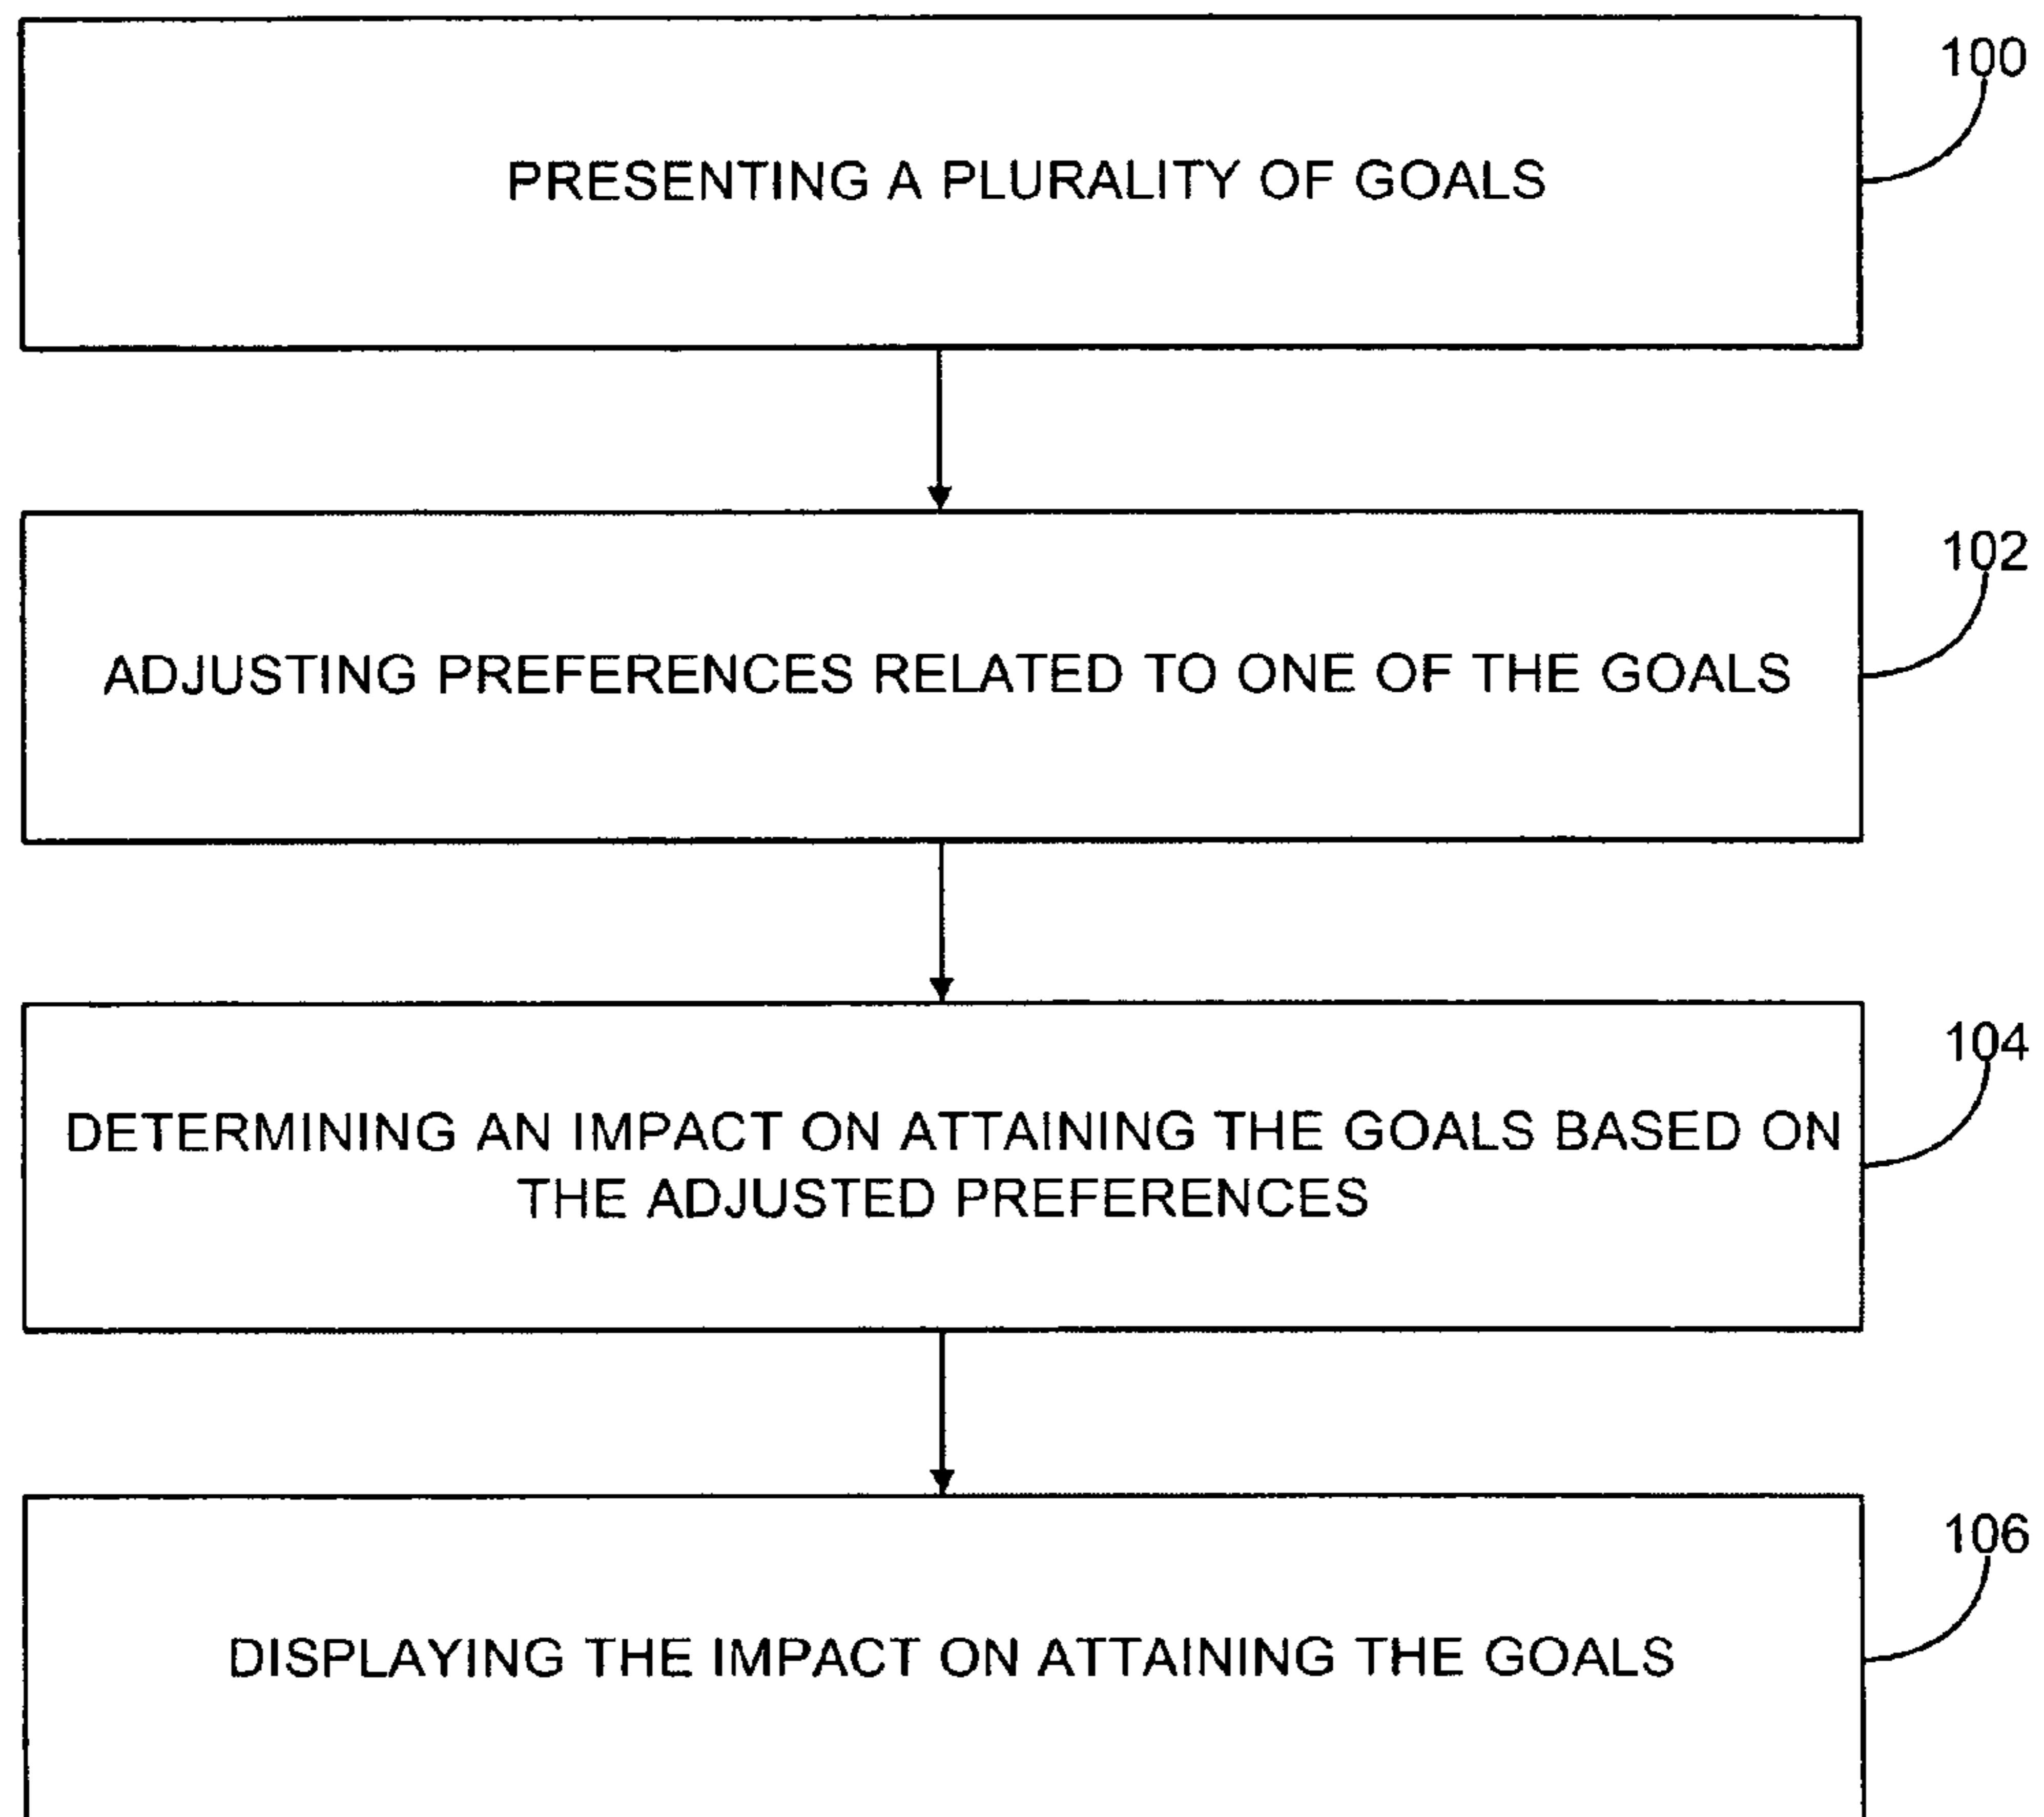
100

PRESENTING A PLURALITY OF GOALS

102

ADJUSTING PREFERENCES RELATED TO ONE OF THE GOALS

104

DETERMINING AN IMPACT ON ATTAINING THE GOALS BASED ON THE ADJUSTED PREFERENCES

106

DISPLAYING THE IMPACT ON ATTAINING THE GOALS